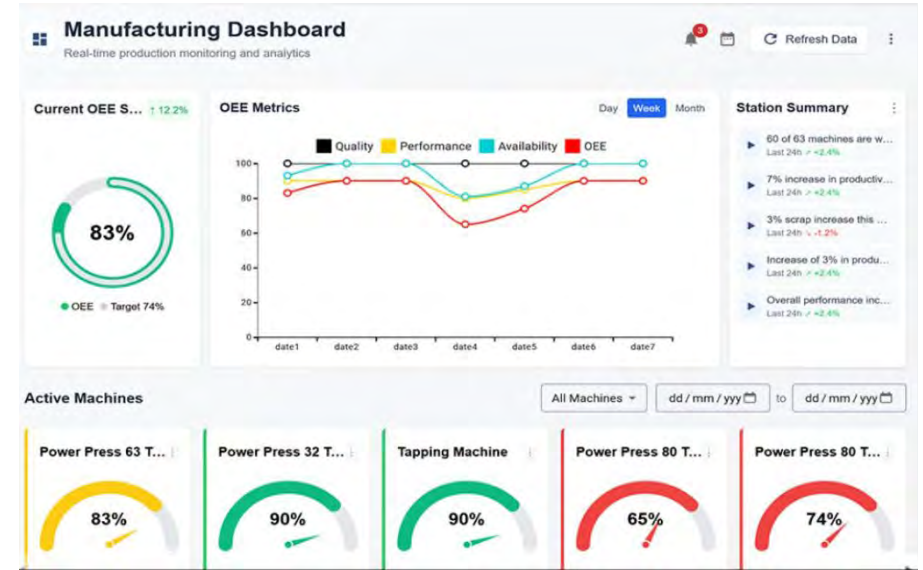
Manufacturing Dashboard

Real-time production monitoring and analytics

3

Refresh Data

Current OEE S... ↑ 12.2%

83%

OEE Target 74%

OEE Metrics

Day Week Month

Quality Performance Availability OEE

100
80
60
40
20
0

date1 date2 date3 date4 date5 date6 date7

Station Summary

60 of 63 machines are w...
Last 24h ↗ +2.4%

7% increase in productiv...
Last 24h ↗ +2.4%

3% scrap increase this ...
Last 24h ↘ -1.2%

Increase of 3% in produ...
Last 24h ↗ +2.4%

Overall performance inc...
Last 24h ↗ +2.4%

Active Machines

All Machines

dd / mm / yyyy to dd / mm / yyyy

Power Press 63 T...

83%

Power Press 32 T...

90%

Tapping Machine

90%

Power Press 80 T...

65%

Power Press 80 T...

74%